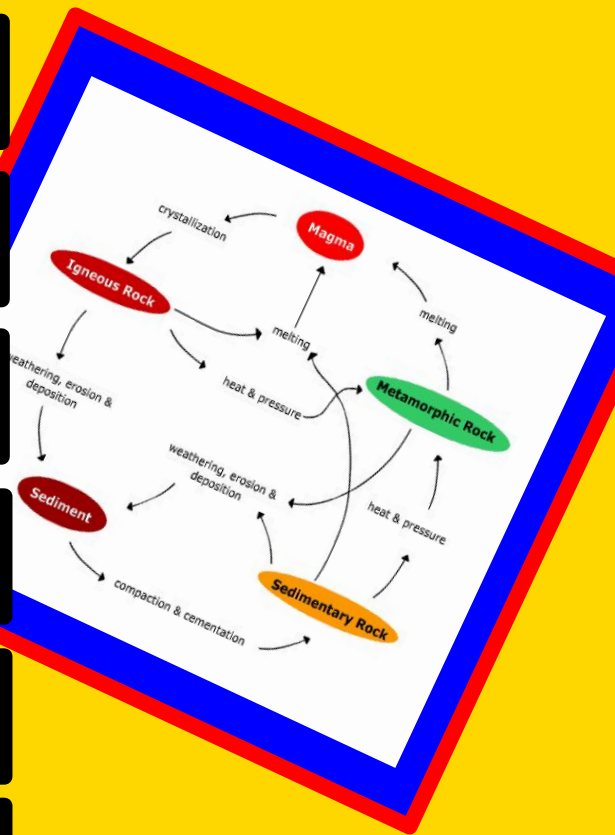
Magma

crystallization

Igneous Rock

melting

melting

weathering, erosion & deposition

heat & pressure

Metamorphic Rock

weathering, erosion & deposition

Sediment

heat & pressure

compaction & cementation

Sedimentary Rock